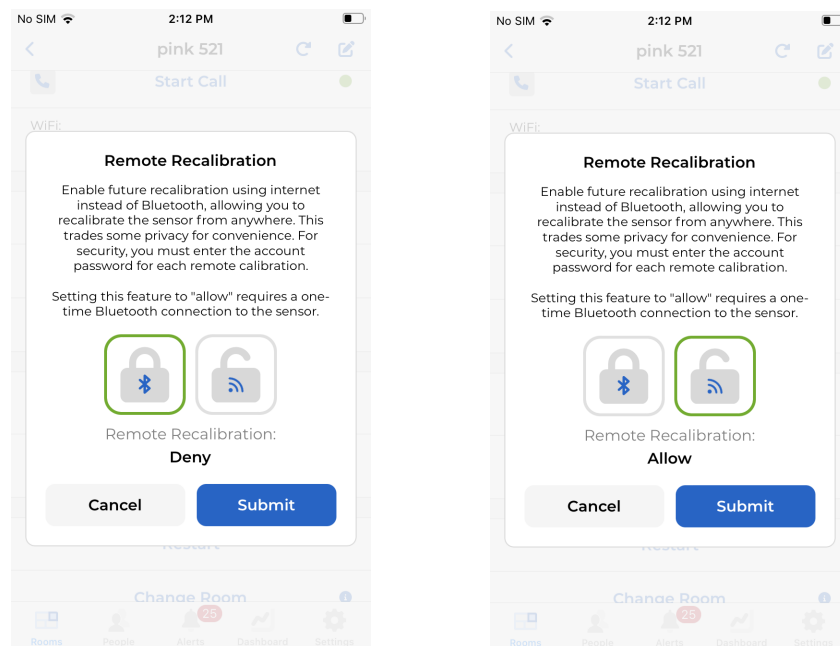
No SIM
2:12 PM
pink 521
Start Call
WiFi:

Remote Recalibration

Enable future recalibration using internet instead of Bluetooth, allowing you to recalibrate the sensor from anywhere. This trades some privacy for convenience. For security, you must enter the account password for each remote calibration.

Setting this feature to "allow" requires a one-time Bluetooth connection to the sensor.

Remote Recalibration:
Deny

Cancel
Submit

Restart
Change Room
Rooms
People
25
Alerts
Dashboard
Settings

No SIM
2:12 PM
pink 521
Start Call
WiFi:

Remote Recalibration

Enable future recalibration using internet instead of Bluetooth, allowing you to recalibrate the sensor from anywhere. This trades some privacy for convenience. For security, you must enter the account password for each remote calibration.

Setting this feature to "allow" requires a one-time Bluetooth connection to the sensor.

Remote Recalibration:
Allow

Cancel
Submit

Restart
Change Room
Rooms
People
25
Alerts
Dashboard
Settings